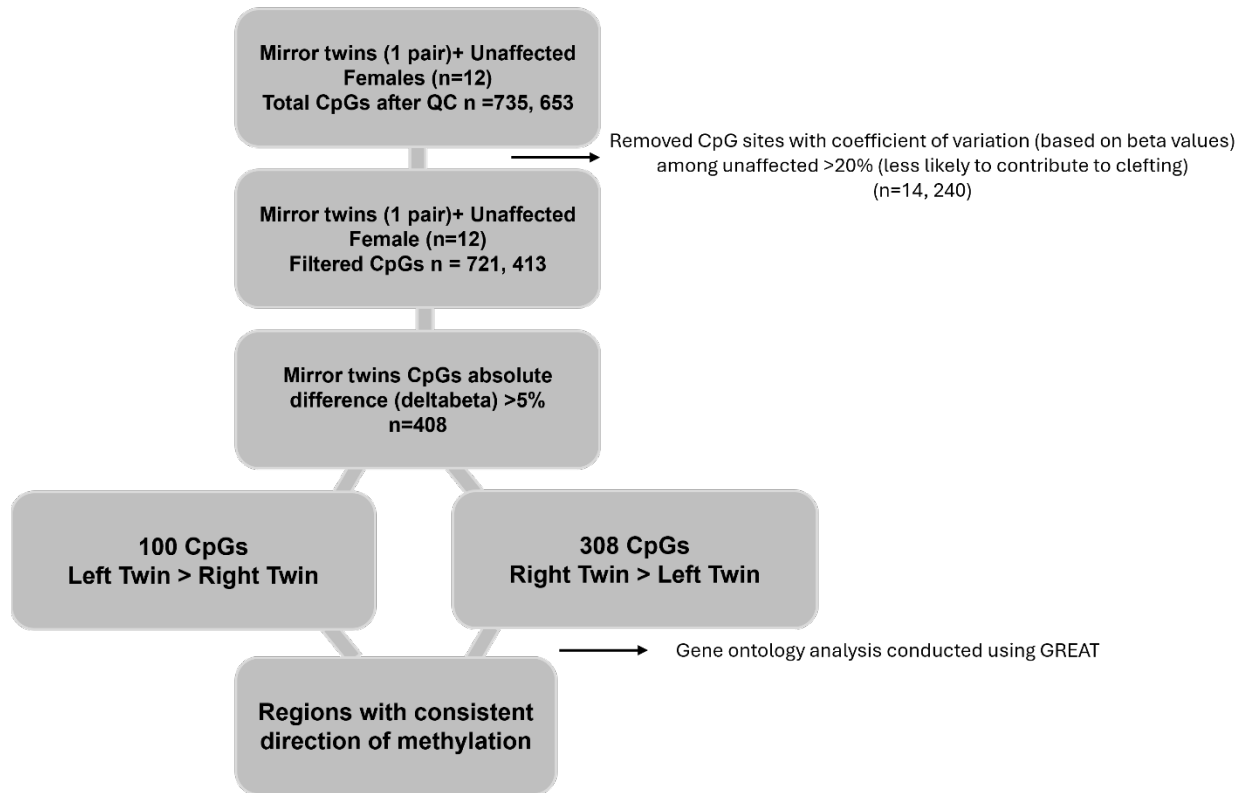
Mirror twins (1 pair)+ Unaffected Females (n=12)
Total CpGs after QC n =735, 653

Removed CpG sites with coefficient of variation (based on beta values) among unaffected >20% (less likely to contribute to clefting) (n=14, 240)

Mirror twins (1 pair)+ Unaffected Female (n=12)
Filtered CpGs n = 721, 413

Mirror twins CpGs absolute difference (deltabeta) >5%
n=408

100 CpGs
Left Twin > Right Twin

308 CpGs
Right Twin > Left Twin

Gene ontology analysis conducted using GREAT

Regions with consistent direction of methylation